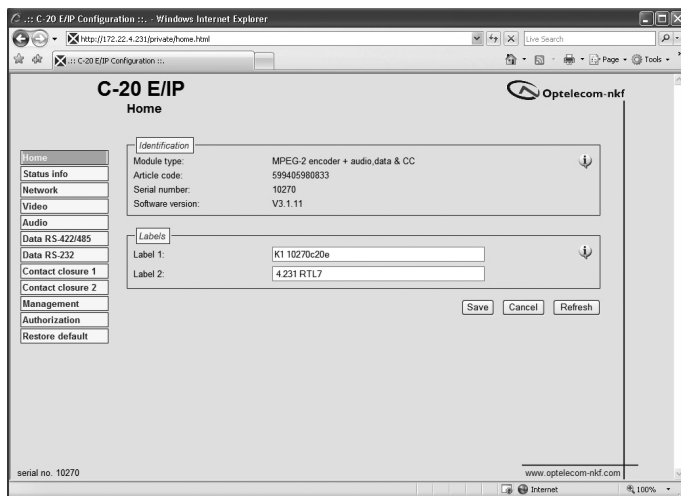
.:: C-20 E/IP Configuration ::. - Windows Internet Explorer

http://172.22.4.231/private/home.html

Live Search

.:: C-20 E/IP Configuration ::.

Page ▾ Tools ▾

C-20 E/IP

Home

Optelecom-nkf

Home
Status info
Network
Video
Audio
Data RS-422/485
Data RS-232
Contact closure 1
Contact closure 2
Management
Authorization
Restore default

Identification

| | |
|---|---|
| Module type: | MPEG-2 encoder + audio,data & CC |
| Article code: | 599405980833 |
| Serial number: | 10270 |
| Software version: | V3.1.11 |

Labels

| | |
|---|---|
| Label 1: | K1 10270c20e |
| Label 2: | 4.231 RTL7 |

Save Cancel Refresh

serial no. 10270

www.optelecom-nkf.com

Internet

100%